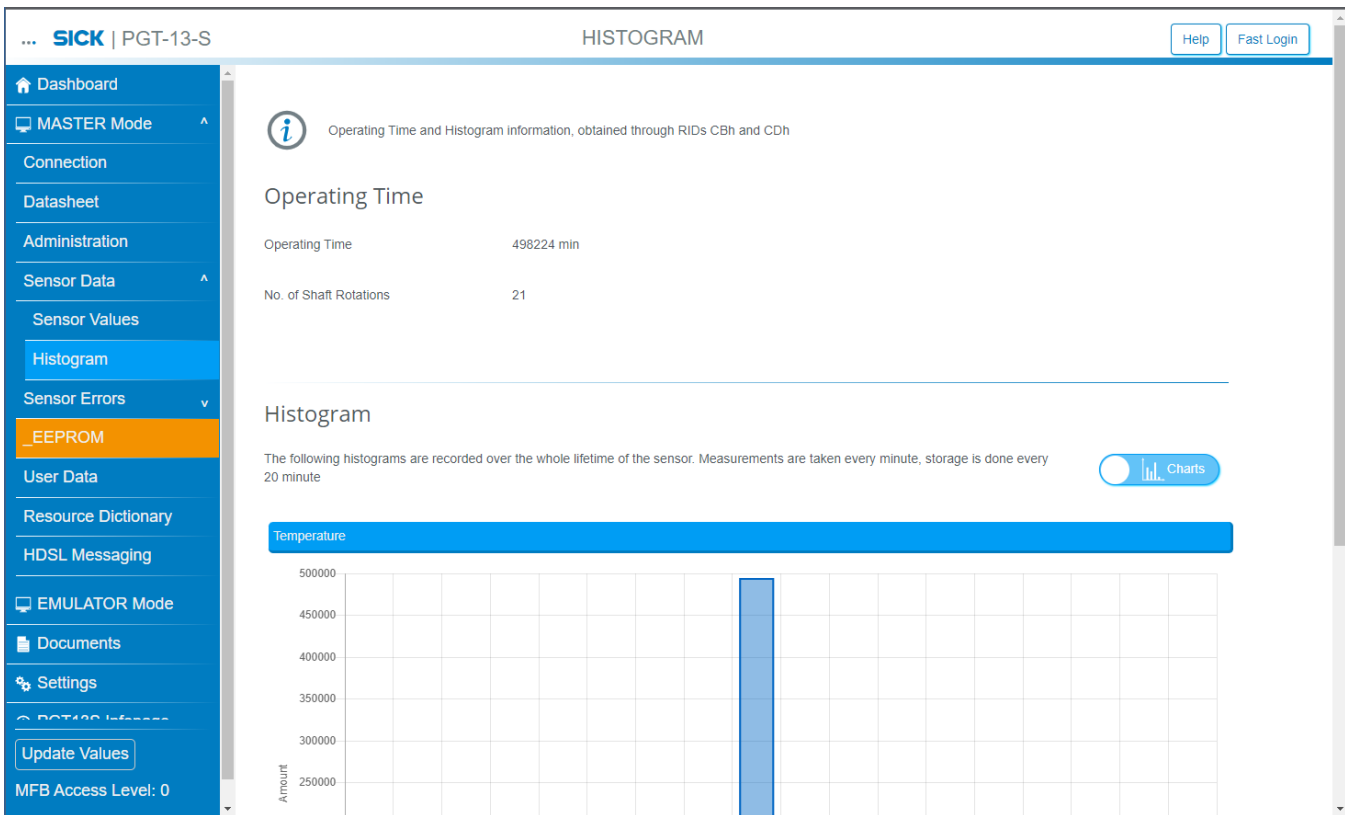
... SICK | PGT-13-S

HISTOGRAM

Help Fast Login

Dashboard
MASTER Mode ^
Connection
Datasheet
Administration
Sensor Data ^
Sensor Values
Histogram
Sensor Errors v
_EEPROM
User Data
Resource Dictionary
HDSL Messaging
EMULATOR Mode
Documents
Settings
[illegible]
Update Values
MFB Access Level: 0

Operating Time and Histogram information, obtained through RIDs CBh and CDh

Operating Time

Operating Time 498224 min

No. of Shaft Rotations 21

Histogram

The following histograms are recorded over the whole lifetime of the sensor. Measurements are taken every minute, storage is done every 20 minute

Charts

Temperature

500000
450000
400000
350000
300000
250000
Amount